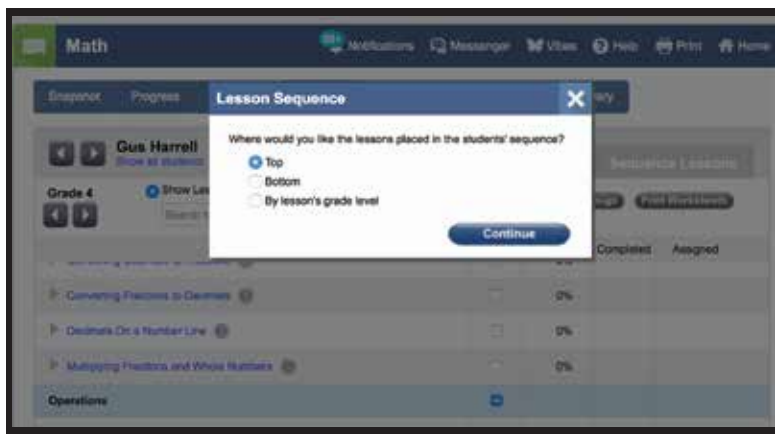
Math

Notifications Messenger Vibes Help Print Home

Snapshot Progress

Lesson Sequence

Gus Harrell
Show all students

Grade 4

Show Les

Search

Sequence Lessons

Print Worksheets

Where would you like the lessons placed in the students' sequence?

Top

Bottom

By lesson's grade level

Continue

Completed Assigned

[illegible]

Converting Fractions to Decimals

0%

Decimals On a Number Line

0%

Multiplying Fractions and Whole Numbers

0%

Operations